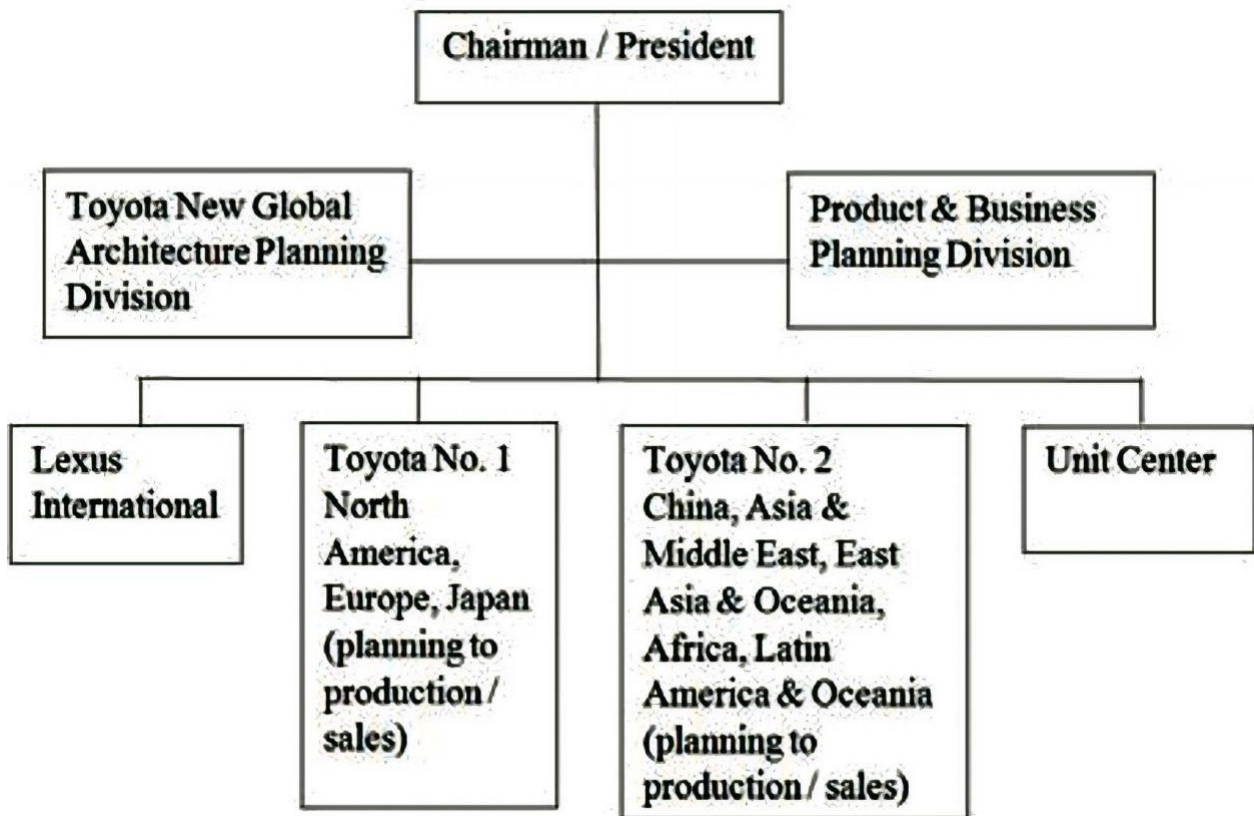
Chairman / President

Toyota New Global Architecture Planning Division

Product & Business Planning Division

Lexus International

Toyota No. 1 North America, Europe, Japan (planning to production / sales)

Toyota No. 2 China, Asia & Middle East, East Asia & Oceania, Africa, Latin America & Oceania (planning to production / sales)

Unit Center